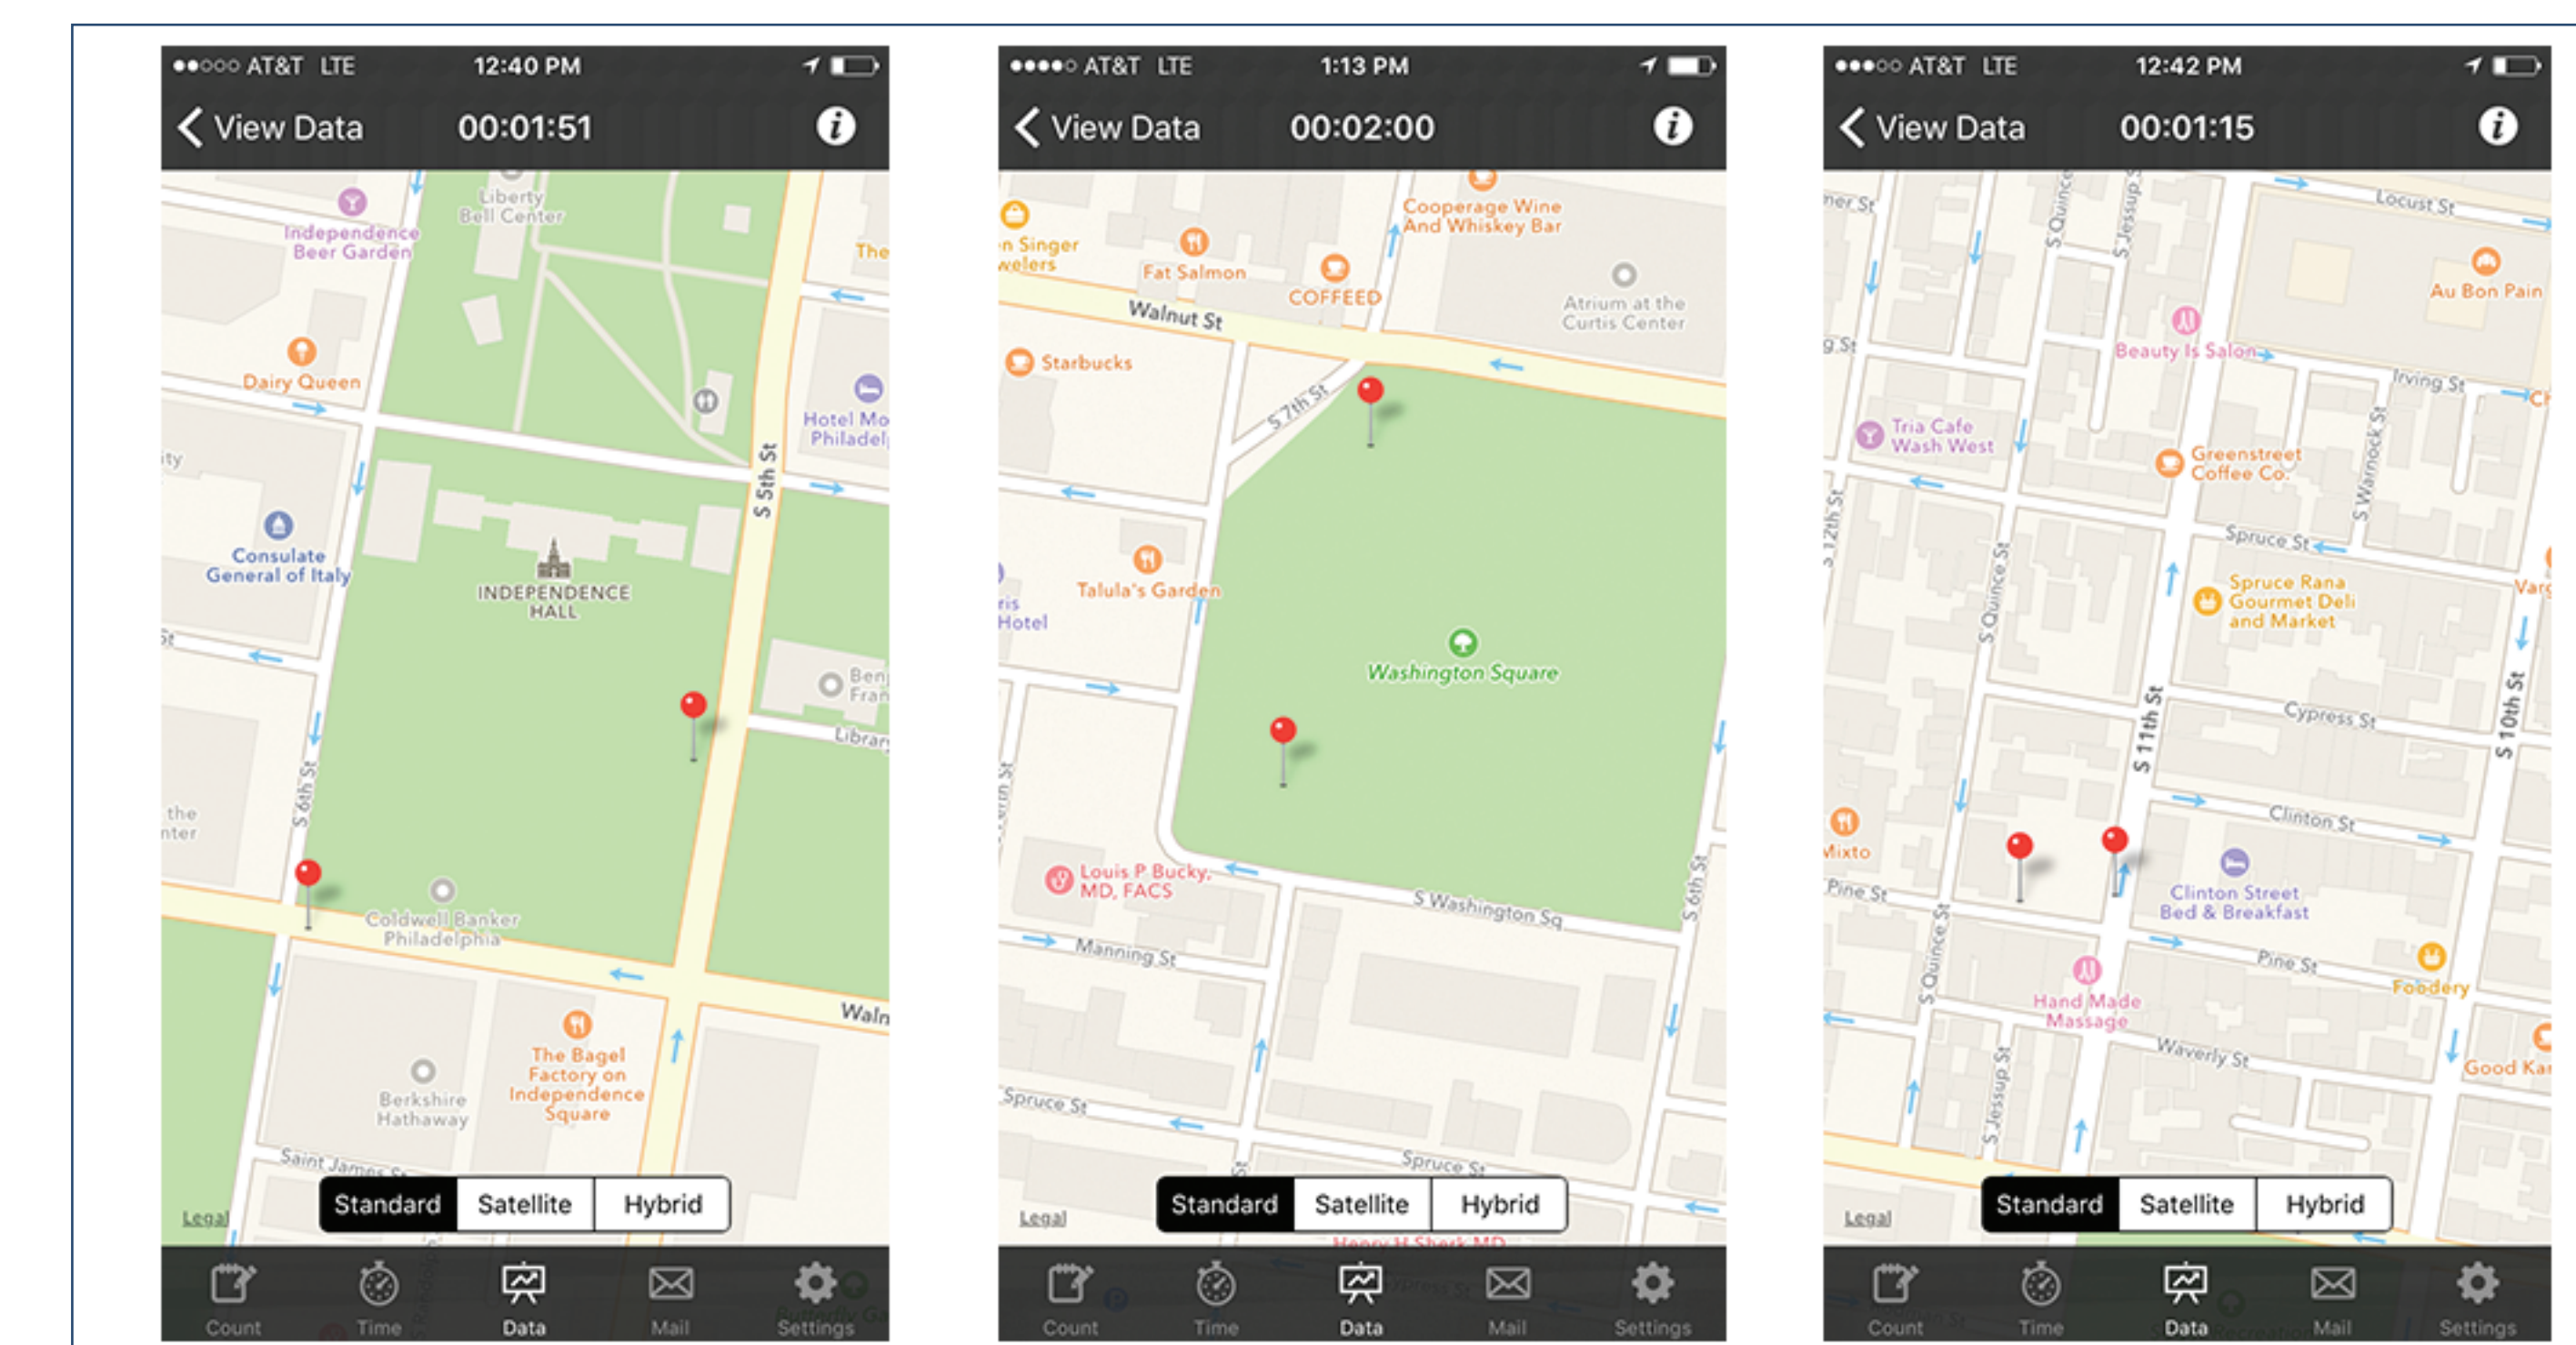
●●○○○ AT&T LTE 12:40 PM

View Data 00:01:51

Liberty Bell Center
Independence Beer Garden
The
Dairy Queen
Hotel Mo Philadel
ity
Consulate General of Italy
INDEPENDENCE HALL
S 5th St
Ben Fran
Librar
S 6th St
the nter
Coldwell Banker Philadelphia
Waln
The Bagel Factory on Independence Square
Berkshire Hathaway
Saint James St
Legal
Standard Satellite Hybrid
Count Time Data Mail Settings

●●●●○ AT&T LTE 1:13 PM

View Data 00:02:00

Cooperage Wine And Whiskey Bar
n Singer welers
Fat Salmon
COFFEED
Atrium at the Curtis Center
Walnut St
Starbucks
S 7th St
Talula's Garden
ris Hotel
Washington Square
Louis P Bucky, MD, FACS
S Washington Sq
Manning St
S 6th St
Spruce St
Spruce St
Legal
Standard Satellite Hybrid
Henry H Shenk MD
Count Time Data Mail Settings

●●●○○ AT&T LTE 12:42 PM

View Data 00:01:15

ner St
S Quince
S Jessup
Locust St
Au Bon Pain
g St
Beauty Is Salon
Irving St
Ch
Tria Cafe Wash West
Greenstreet Coffee Co.
S Warnock St
S 12th St
Spruce St
S Quince St
Spruce Rana Gourmet Deli and Market
Varg
Cypress St
S 11th St
S 10th St
Clinton St
Mixto
Pine St
Clinton Street Bed & Breakfast
S Quince St
Pine St
Hand Made Massage
Foodery
Waverly St
Good Kar
S Jessup St
Legal
Standard Satellite Hybrid
Count Time Data Mail Settings